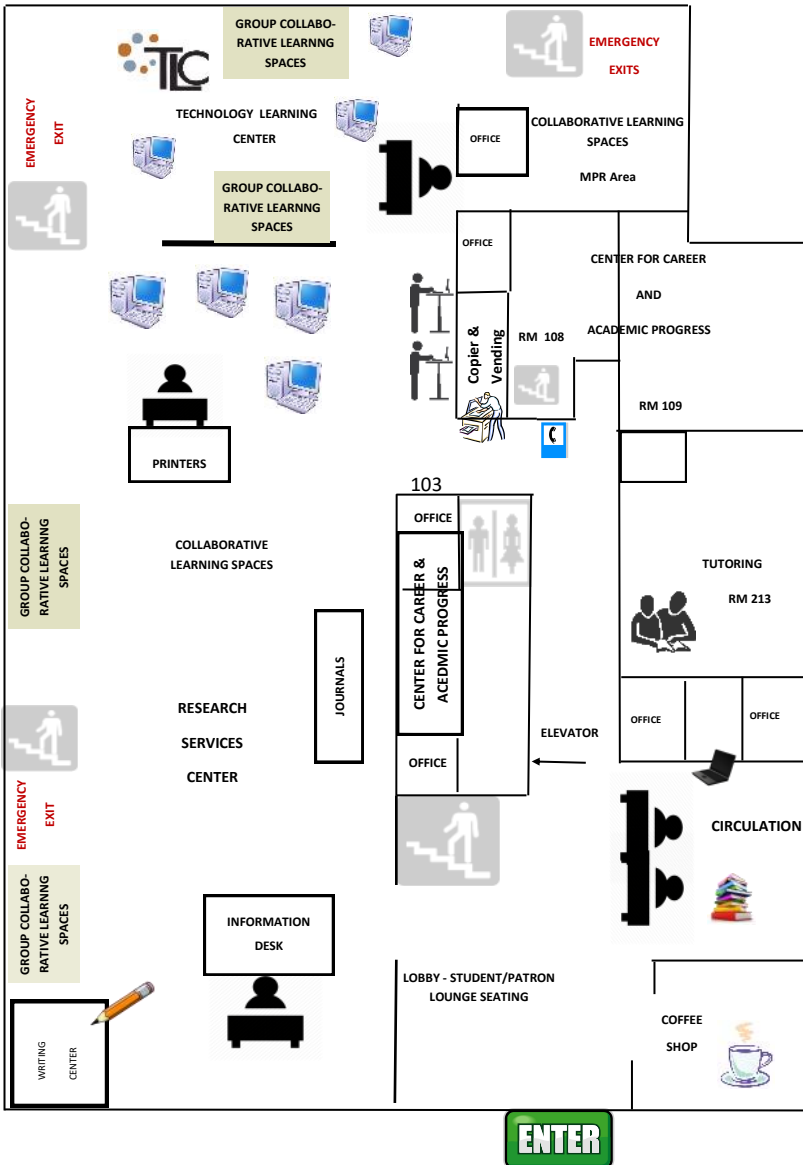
GROUP COLLABORATIVE LEARNNG SPACES

EMERGENCY EXITS

TLC

TECHNOLOGY LEARNING CENTER

OFFICE

COLLABORATIVE LEARNING SPACES

MPR Area

EMERGENCY EXIT

GROUP COLLABORATIVE LEARNNG SPACES

OFFICE

CENTER FOR CAREER AND ACADEMIC PROGRESS

Copier & Vending

RM 108

RM 109

PRINTERS

103

OFFICE

GROUP COLLABORATIVE LEARNNG SPACES

COLLABORATIVE LEARNING SPACES

CENTER FOR CAREER & ACEDMIC PROGRESS

TUTORING

RM 213

JOURNALS

RESEARCH SERVICES CENTER

OFFICE

OFFICE

ELEVATOR

OFFICE

EMERGENCY EXIT

CIRCULATION

GROUP COLLABORATIVE LEARNNG SPACES

INFORMATION DESK

LOBBY - STUDENT/PATRON LOUNGE SEATING

COFFEE SHOP

WRITING CENTER

ENTER